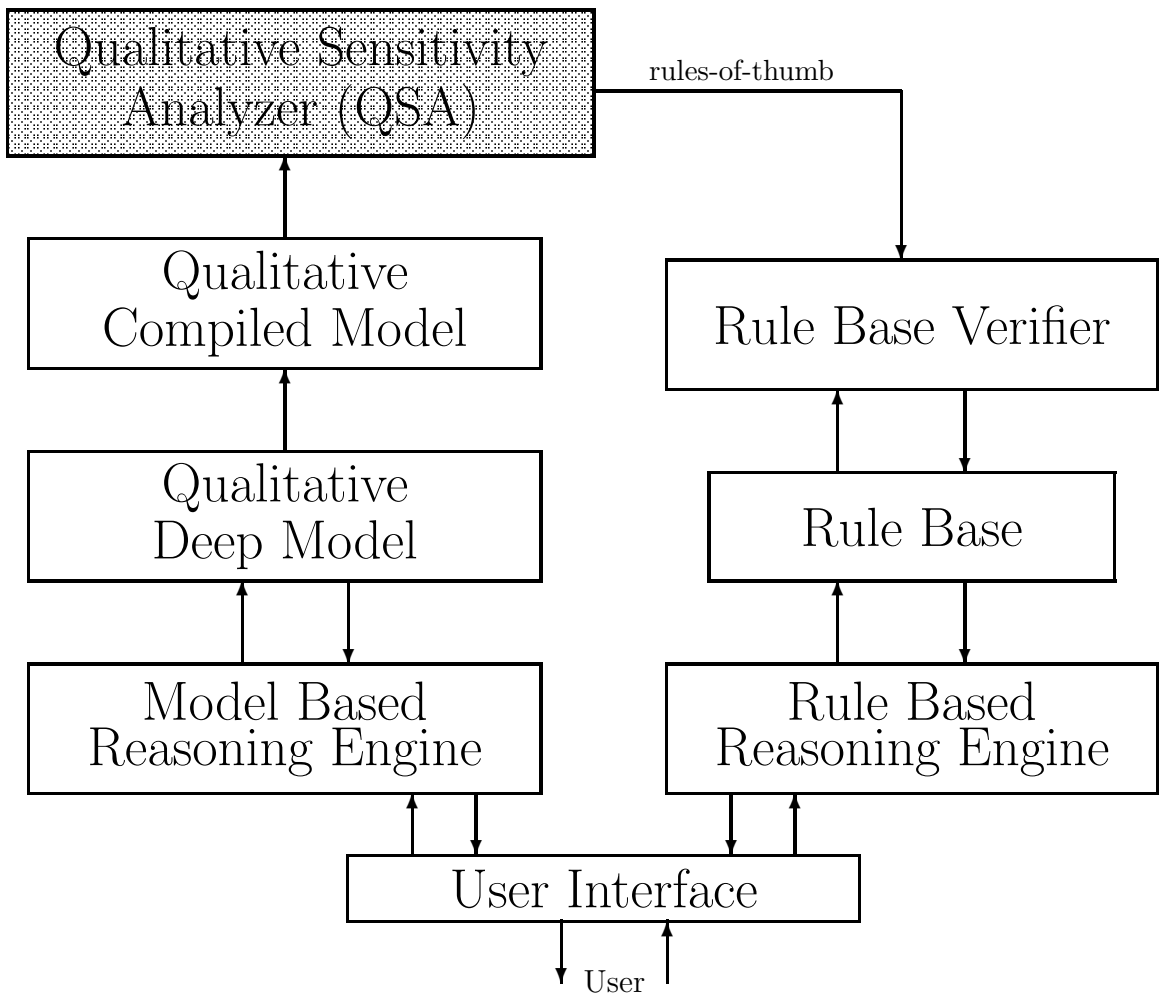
Qualitative Sensitivity Analyzer (QSA)

rules-of-thumb

Qualitative Compiled Model

Rule Base Verifier

Qualitative Deep Model

Rule Base

Model Based Reasoning Engine

Rule Based Reasoning Engine

User Interface

User